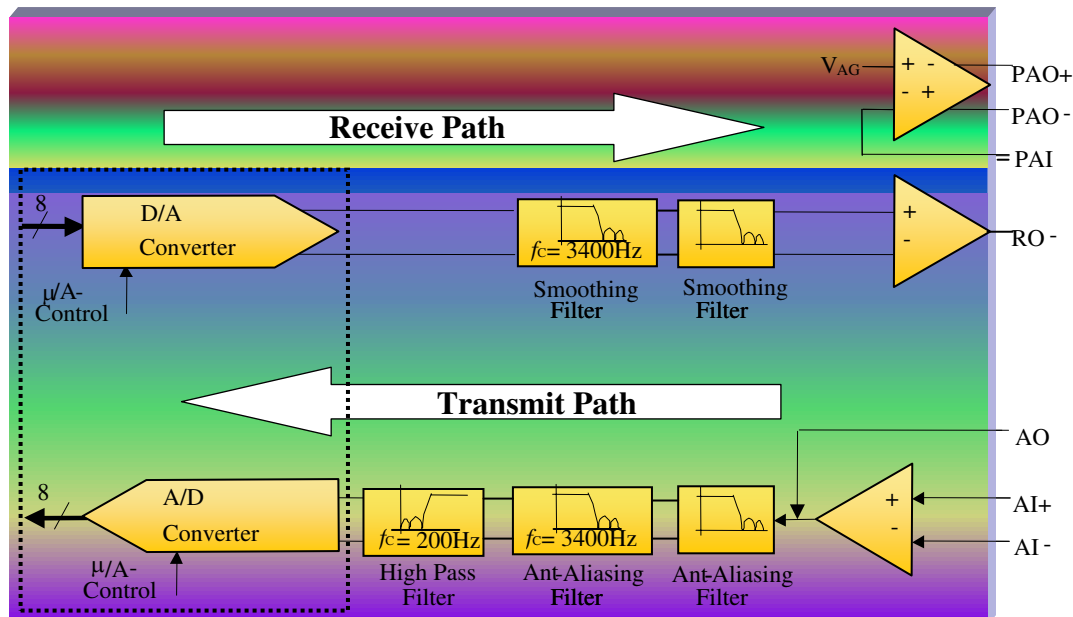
$V_{AG}$

+ -

- +

PAO+

PAO -

PAI

Receive Path

8

D/A Converter

μ/A-Control

$f_C$= 3400Hz

Smoothing Filter

Smoothing Filter

+

-

RO -

Transmit Path

AO

8

A/D Converter

μ/A-Control

$f_C$= 200Hz

High Pass Filter

$f_C$= 3400Hz

Ant-Aliasing Filter

Ant-Aliasing Filter

+

-

AI+

AI -